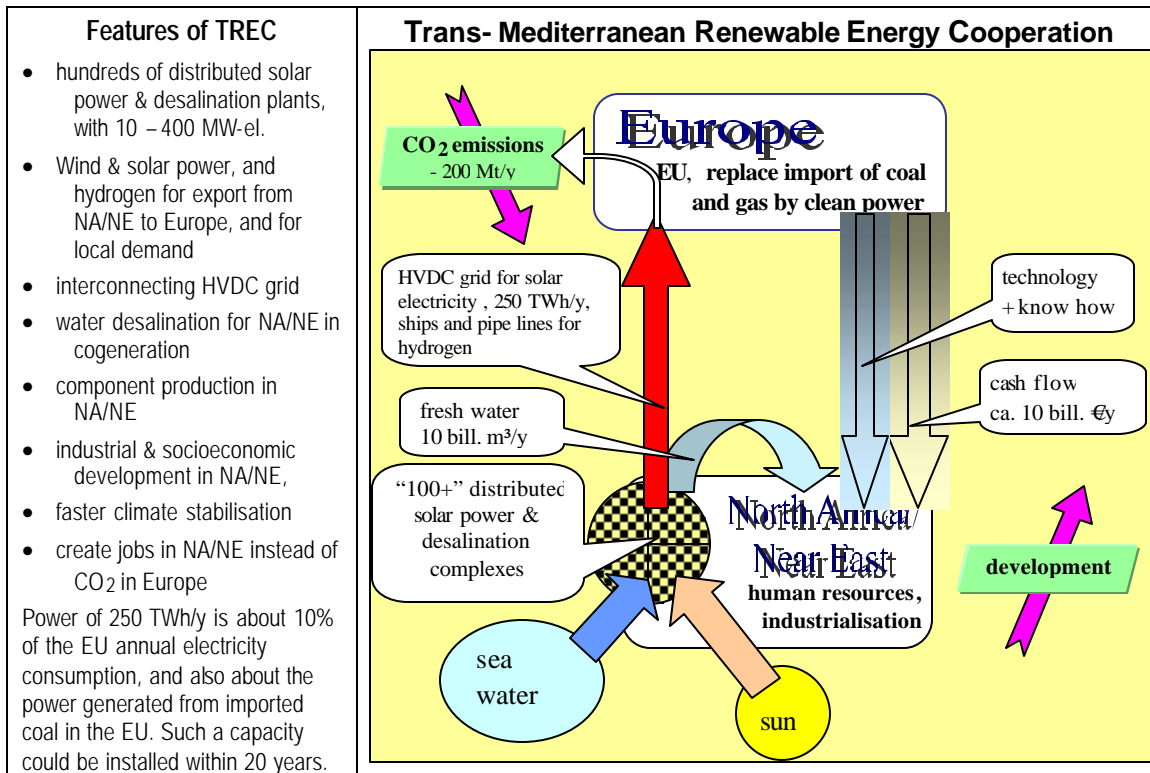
Features of TREC

- hundreds of distributed solar power & desalination plants, with 10 – 400 MW-el.
- Wind & solar power, and hydrogen for export from NA/NE to Europe, and for local demand
- interconnecting HVDC grid
- water desalination for NA/NE in cogeneration
- component production in NA/NE
- industrial & socioeconomic development in NA/NE,
- faster climate stabilisation
- create jobs in NA/NE instead of $CO_2$ in Europe

Power of 250 TWh/y is about 10% of the EU annual electricity consumption, and also about the power generated from imported coal in the EU. Such a capacity could be installed within 20 years.

Trans- Mediterranean Renewable Energy Cooperation

Europe

$CO_2$ emissions - 200 Mt/y

EU, replace import of coal and gas by clean power

HVDC grid for solar electricity , 250 TWh/y, ships and pipe lines for hydrogen

technology + know how

cash flow ca. 10 bill. €/y

fresh water 10 bill. m³/y

"100+" distributed solar power & desalination complexes

North Africa/ Near East

human resources, industrialisation

development

sea water

sun